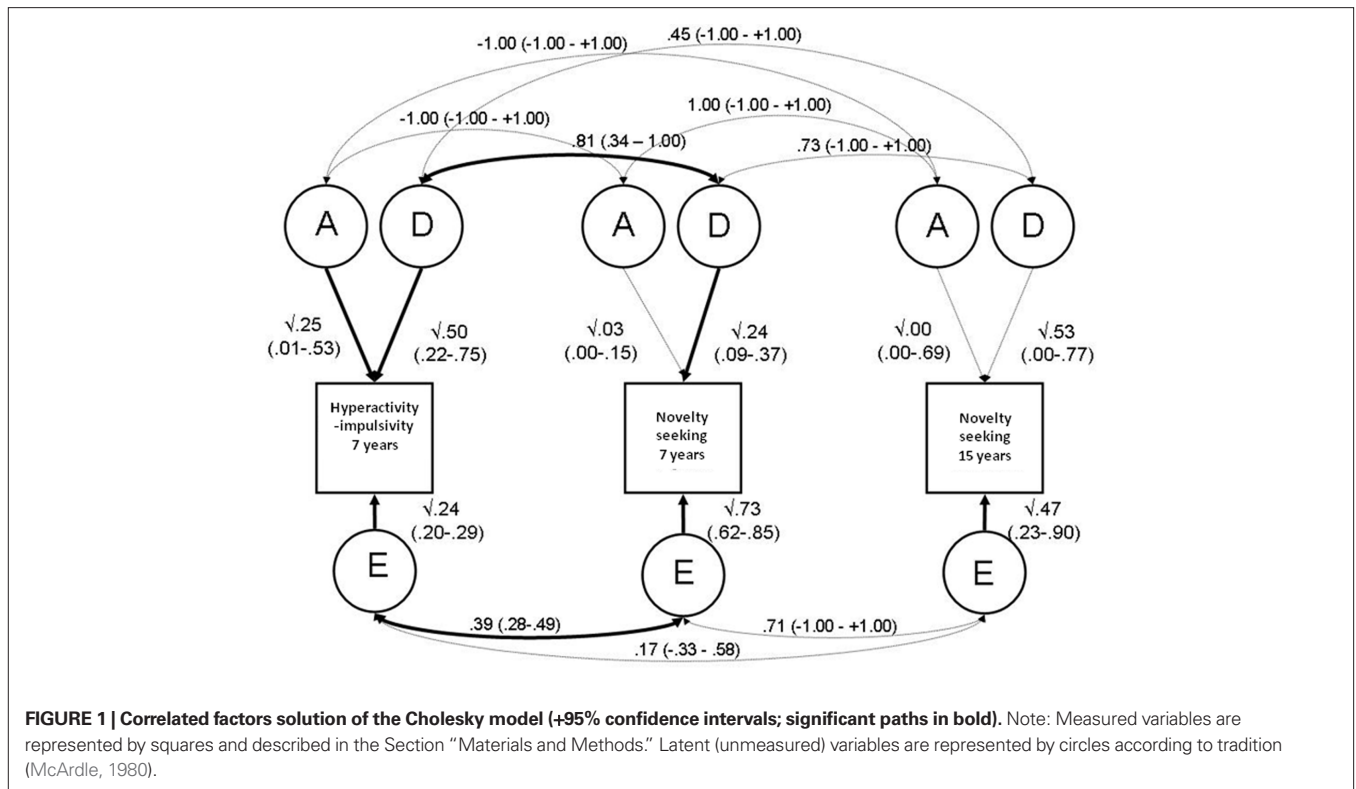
-1.00 (-1.00 - +1.00)

.45 (-1.00 - +1.00)

-1.00 (-1.00 - +1.00)

1.00 (-1.00 - +1.00)

.81 (.34 – 1.00)

.73 (-1.00 - +1.00)

A D A D A D

√.25 (.01-.53)

√.50 (.22-.75)

√.03 (.00-.15)

√.24 (.09-.37)

√.00 (.00-.69)

√.53 (.00-.77)

Hyperactivity -impulsivity 7 years

Novelty seeking 7 years

Novelty seeking 15 years

√.24 (.20-.29)

√.73 (.62-.85)

√.47 (.23-.90)

E E E

.39 (.28-.49)

.71 (-1.00 - +1.00)

.17 (-.33 - .58)

**FIGURE 1 | Correlated factors solution of the Cholesky model (+95% confidence intervals; significant paths in bold).** Note: Measured variables are represented by squares and described in the Section "Materials and Methods." Latent (unmeasured) variables are represented by circles according to tradition (McArdle, 1980).